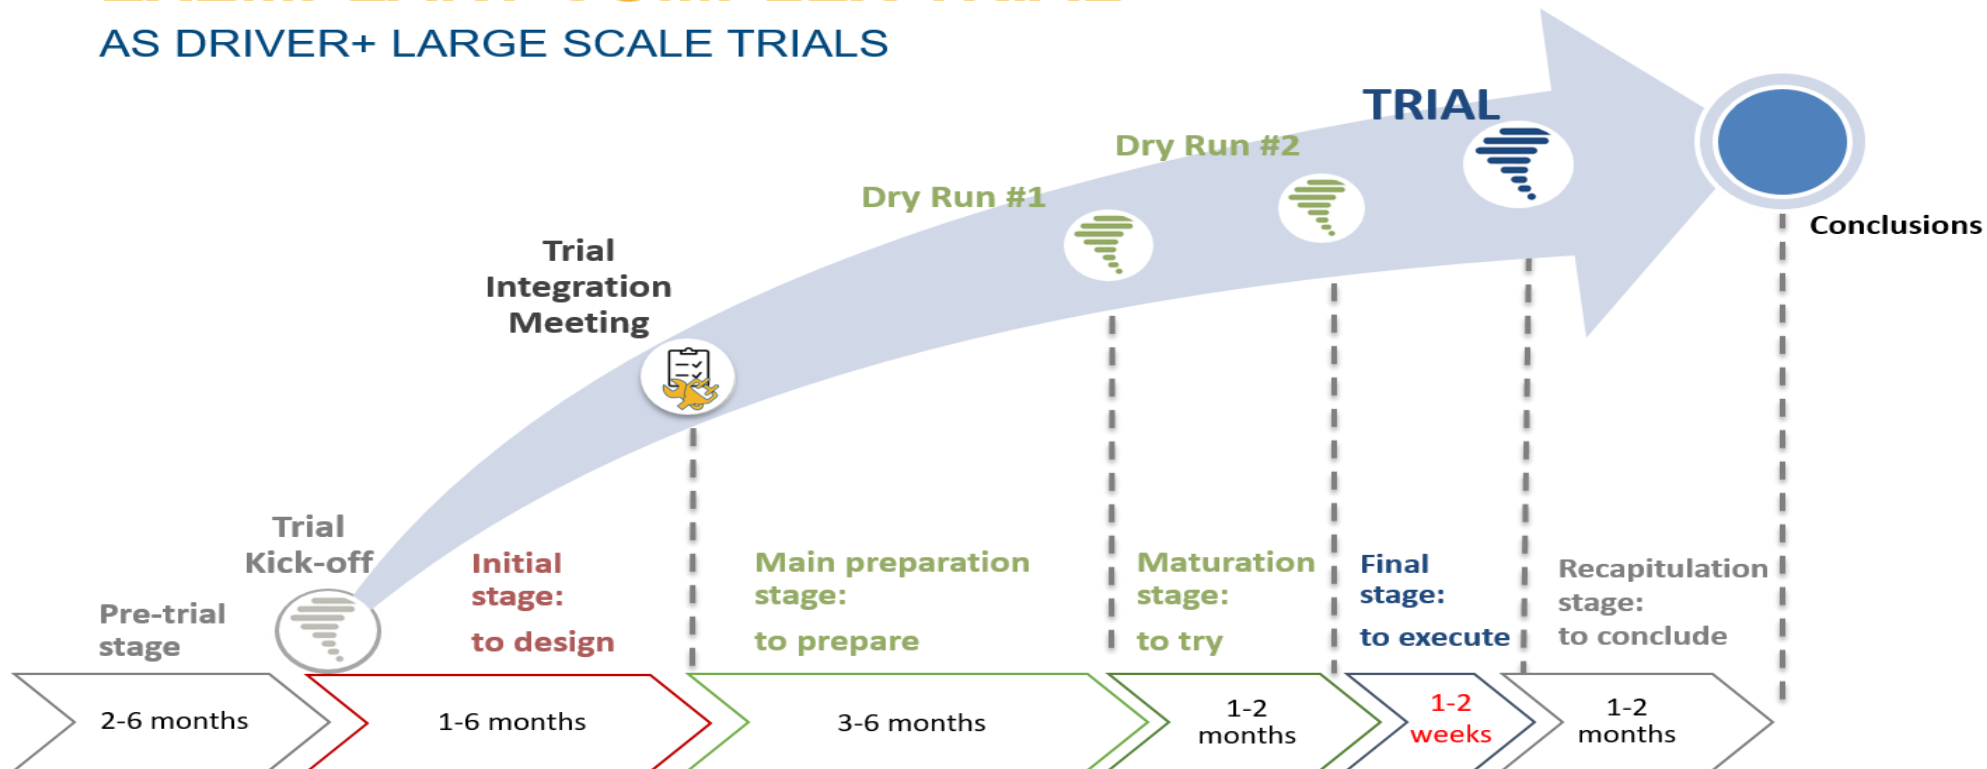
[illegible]
AS DRIVER+ LARGE SCALE TRIALS

TRIAL

Dry Run #2

Dry Run #1

Conclusions

Trial Integration Meeting

Trial Kick-off

Pre-trial stage

Initial stage:
to design

Main preparation stage:
to prepare

Maturation stage:
to try

Final stage:
to execute

Recapitulation stage:
to conclude

2-6 months

1-6 months

3-6 months

1-2 months

1-2 weeks

1-2 months